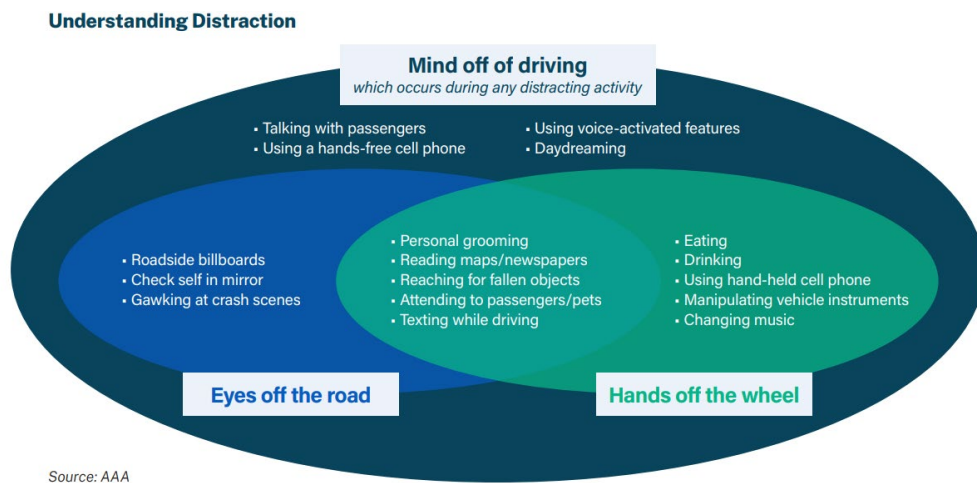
Understanding Distraction

Mind off of driving
which occurs during any distracting activity

▪ Talking with passengers
▪ Using a hands-free cell phone

▪ Using voice-activated features
▪ Daydreaming

▪ Roadside billboards
▪ Check self in mirror
▪ Gawking at crash scenes

▪ Personal grooming
▪ Reading maps/newspapers
▪ Reaching for fallen objects
▪ Attending to passengers/pets
▪ Texting while driving

▪ Eating
▪ Drinking
▪ Using hand-held cell phone
▪ Manipulating vehicle instruments
▪ Changing music

Eyes off the road

Hands off the wheel

Source: AAA